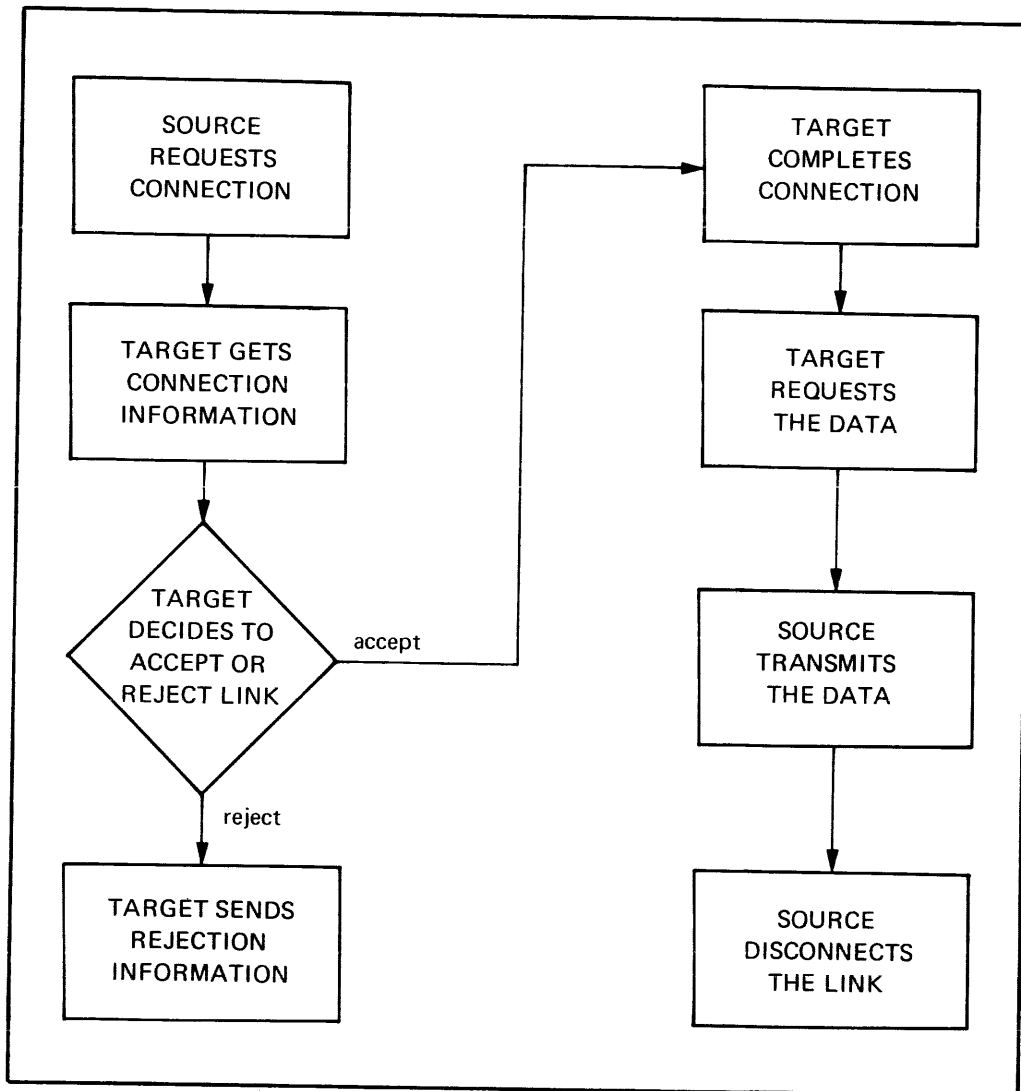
SOURCE REQUESTS CONNECTION

TARGET GETS CONNECTION INFORMATION

TARGET DECIDES TO ACCEPT OR REJECT LINK

accept

reject

TARGET SENDS REJECTION INFORMATION

TARGET COMPLETES CONNECTION

TARGET REQUESTS THE DATA

SOURCE TRANSMITS THE DATA

SOURCE DISCONNECTS THE LINK